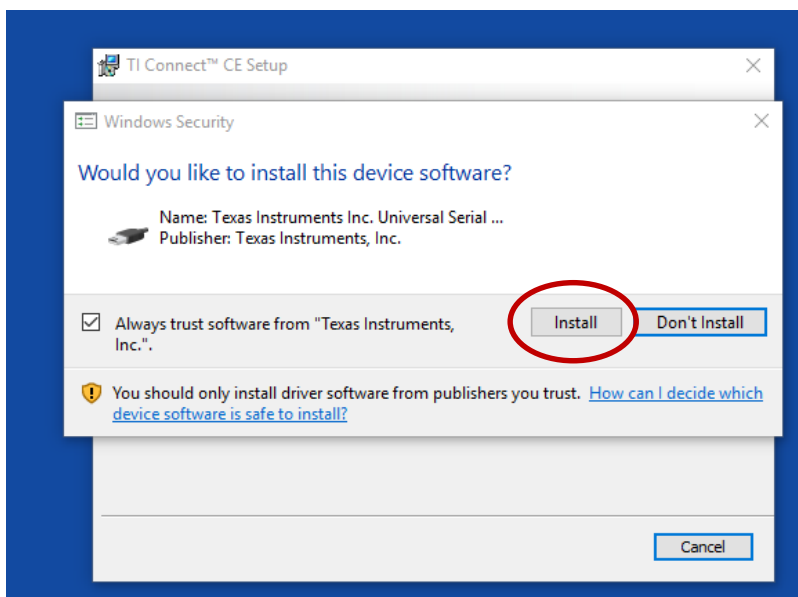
TI Connect™ CE Setup

Windows Security

Would you like to install this device software?

Name: Texas Instruments Inc. Universal Serial ...
Publisher: Texas Instruments, Inc.

Always trust software from "Texas Instruments, Inc.".

Install

Don't Install

You should only install driver software from publishers you trust. How can I decide which device software is safe to install?

Cancel